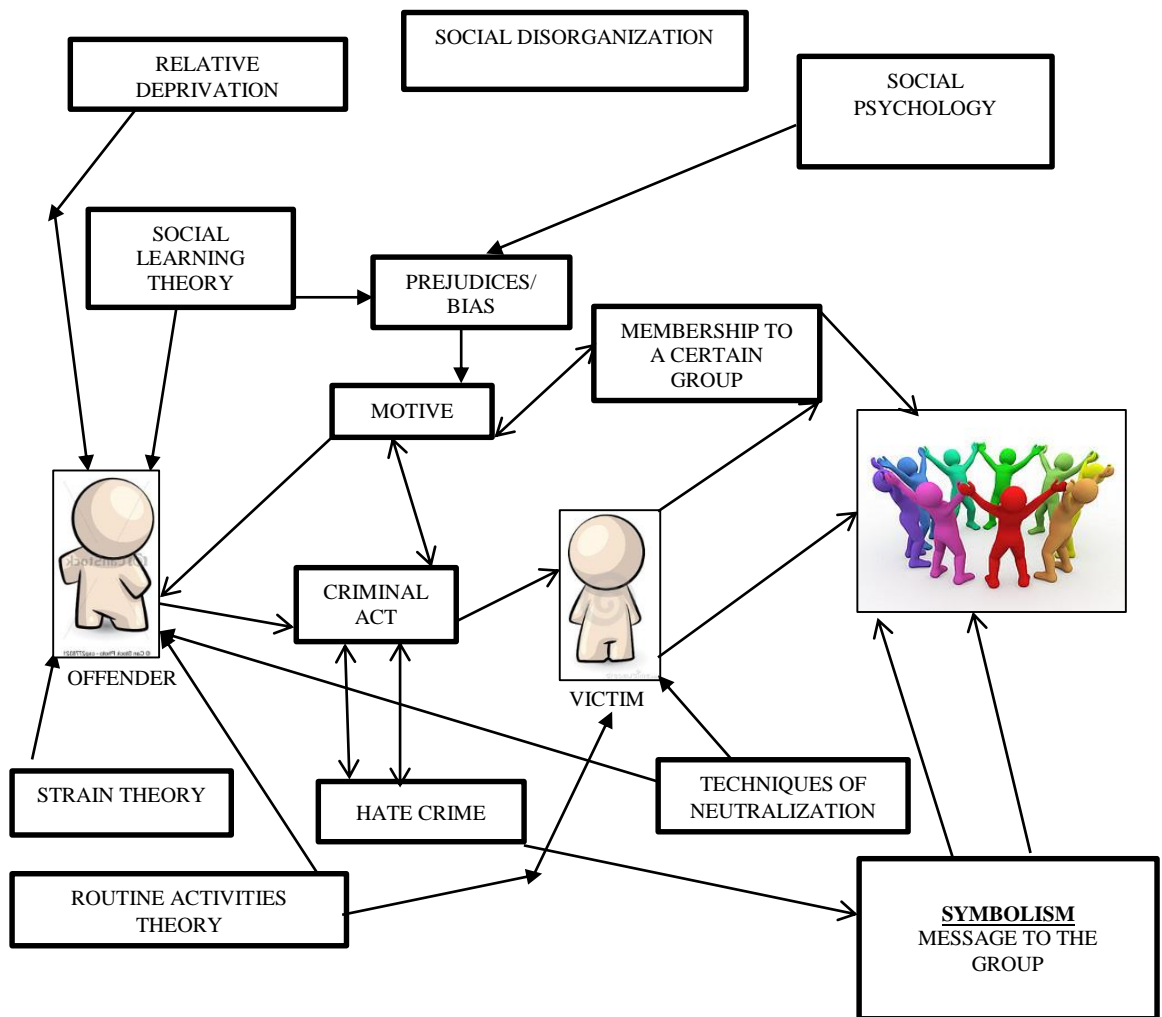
RELATIVE DEPRIVATION

SOCIAL DISORGANIZATION

SOCIAL PSYCHOLOGY

SOCIAL LEARNING THEORY

PREJUDICES/ BIAS

MEMBERSHIP TO A CERTAIN GROUP

MOTIVE

OFFENDER

CRIMINAL ACT

VICTIM

STRAIN THEORY

HATE CRIME

TECHNIQUES OF NEUTRALIZATION

ROUTINE ACTIVITIES THEORY

**SYMBOLISM**
MESSAGE TO THE GROUP